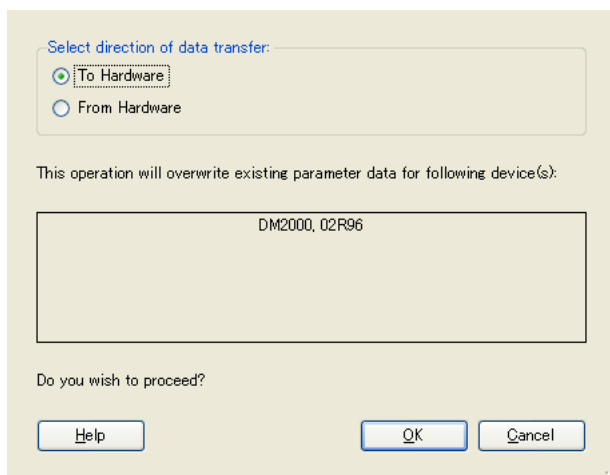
Select direction of data transfer:

To Hardware

From Hardware

This operation will overwrite existing parameter data for following device(s):

DM2000, 02R96

Do you wish to proceed?

Help

OK

Cancel